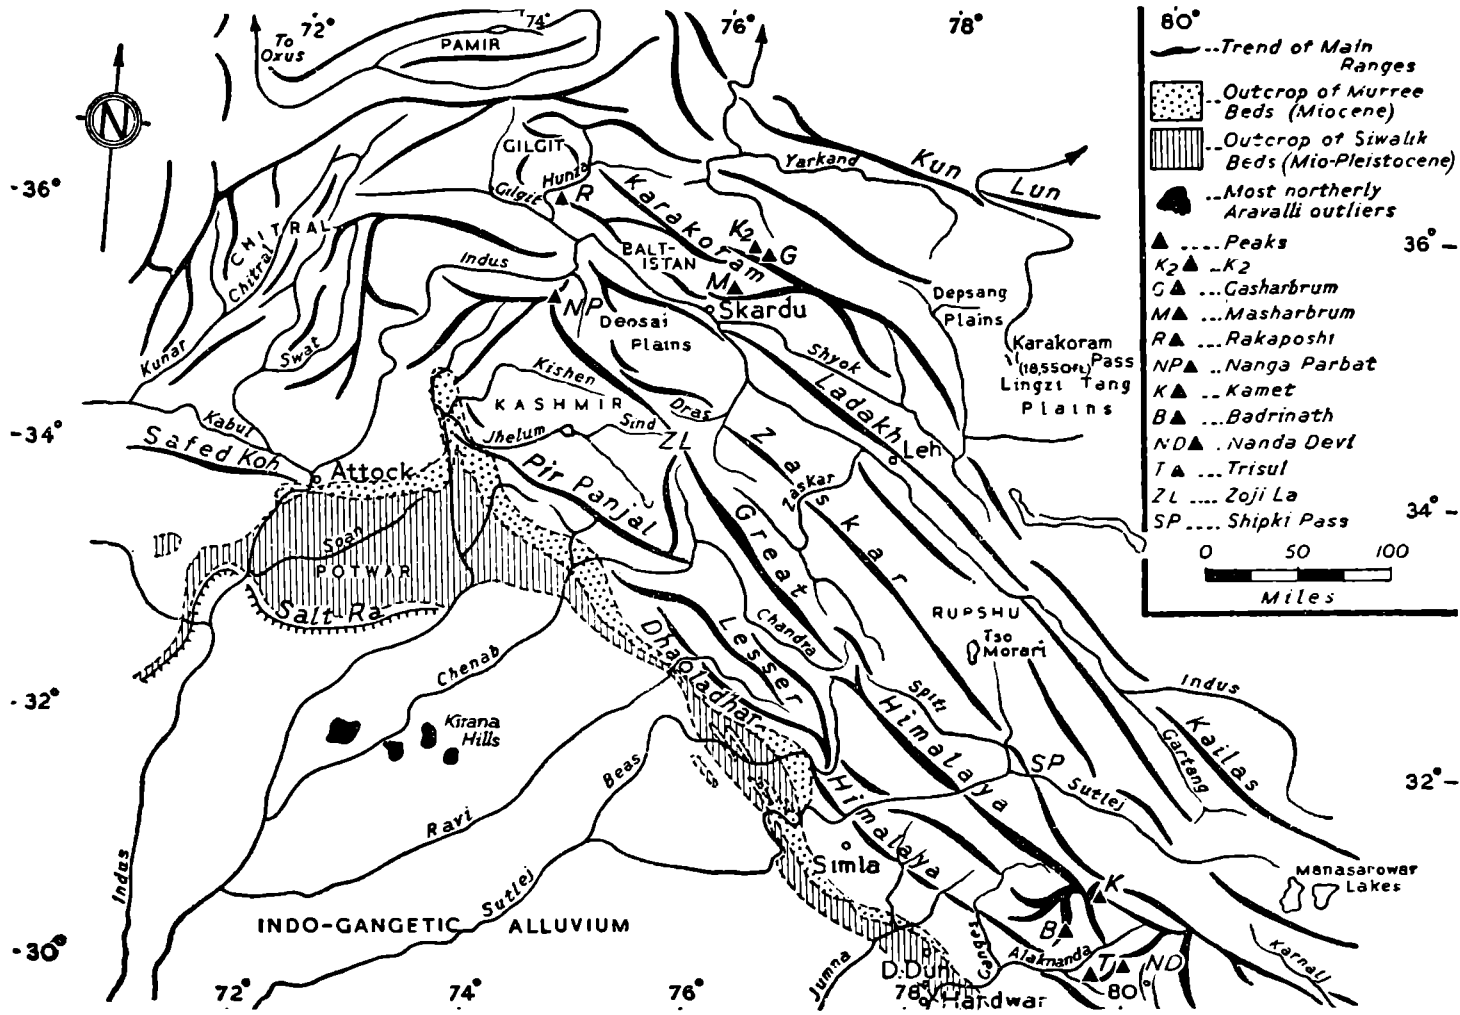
72° 74° 76° 78° 80°
To Oxus
PAMIR
N
-36°
-34°
-32°
-30°
GILGIT
Gilgit
Hunza
R
Karakoram
K2 G
BALTISTAN
M
Skardu
Yarkand
Kun Lun
CHITRAL
Chitral
Indus
NP
Deosai Plains
Depsang Plains
Karakoram Pass (18,550ft.)
Lingzi Tang Plains
Shyok
Ladakh
Leh
Kunar
Swat
Kabul
Safed Koh
Attock
Kishen
KASHMIR
Sind
Dras
Jhelum
ZL
Zaskar
Zaskar
Pir Panjal
Great
Soan
POTWAR
Salt Ra.
Chandra
RUPSHU
Tso Morari
Chenab
Dhaoladhar
Lesser
Spiti
Himalaya
Indus
Kailas
Gartang
Kirana Hills
Beas
Himalaya
SP
Sutlej
Ravi
Simla
Manasarowar Lakes
K
Indus
Sutlej
INDO-GANGETIC ALLUVIUM
B
Ganges
Alaknanda
T
ND
Karnali
Jumna
D.Dun
Hardwar
72° 74° 76° 78° 80°
36°
34°
32°
..Trend of Main Ranges
..Outcrop of Murree Beds (Miocene)
..Outcrop of Siwalik Beds (Mio-Pleistocene)
..Most northerly Aravalli outliers
▲ ....Peaks
K2▲ ..K2
G▲ ...Gasharbrum
M▲ ...Masharbrum
R▲ ...Rakaposhi
NP▲ ..Nanga Parbat
K▲ ..Kamet
B▲ ...Badrinath
ND▲ .Nanda Devi
T▲ ...Trisul
ZL ....Zoji La
SP .... Shipki Pass
0 50 100
Miles